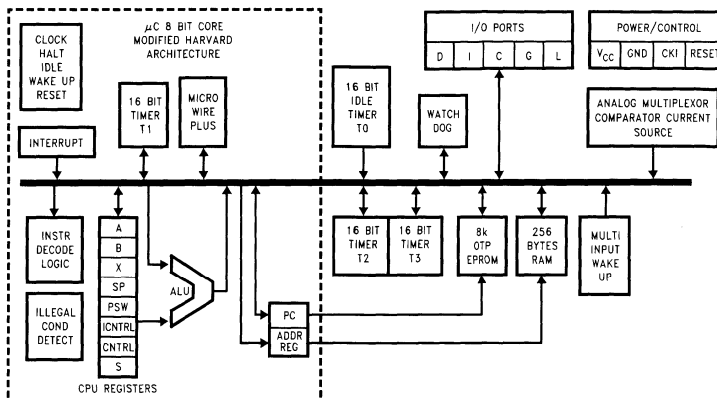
μC 8 BIT CORE
MODIFIED HARVARD
ARCHITECTURE

CLOCK
HALT
IDLE
WAKE UP
RESET

16 BIT
TIMER
T1

MICRO
WIRE
PLUS

INTERRUPT

I/O PORTS

D | I | C | G | L

POWER/CONTROL

$V_{CC}$ | GND | CKI | RESET

16 BIT
IDLE
TIMER
T0

WATCH
DOG

ANALOG MULTIPLEXOR
COMPARATOR CURRENT
SOURCE

INSTR
DECODE
LOGIC

A
B
X
SP
PSW
ICNTRL
CNTRL
S

ALU

ILLEGAL
COND
DETECT

CPU REGISTERS

PC
ADDR
REG

16 BIT
TIMER
T2

16 BIT
TIMER
T3

8k
OTP
EPROM

256
BYTES
RAM

MULTI
INPUT
WAKE
UP